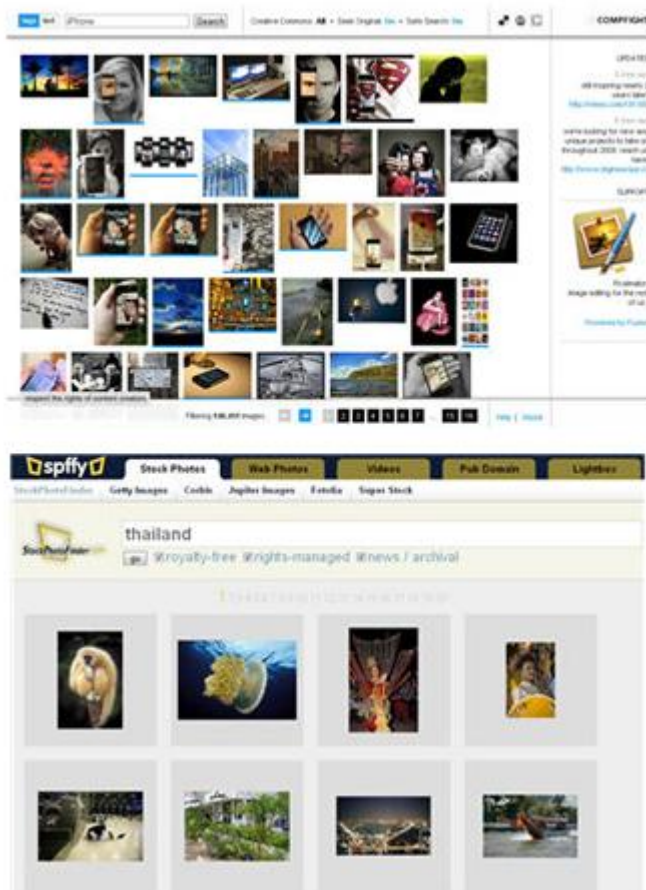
tags text iPhone Search Creative Commons: All • Save Original: Yes • Safe Search: Yes

COPYRIGHT

UPDATES

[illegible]

Respect the rights of content creators

Filtering 100,000 images

1 2 3 4 5 6 7 ... 15 16

Help | About

spffy Stock Photos Web Photos Videos Pub Domain Lightbox

StockPhotoFinder Getty Images Corbis Jupiter Images Fotolia Super Stock

thailand

go royalty-free rights-managed news / archival